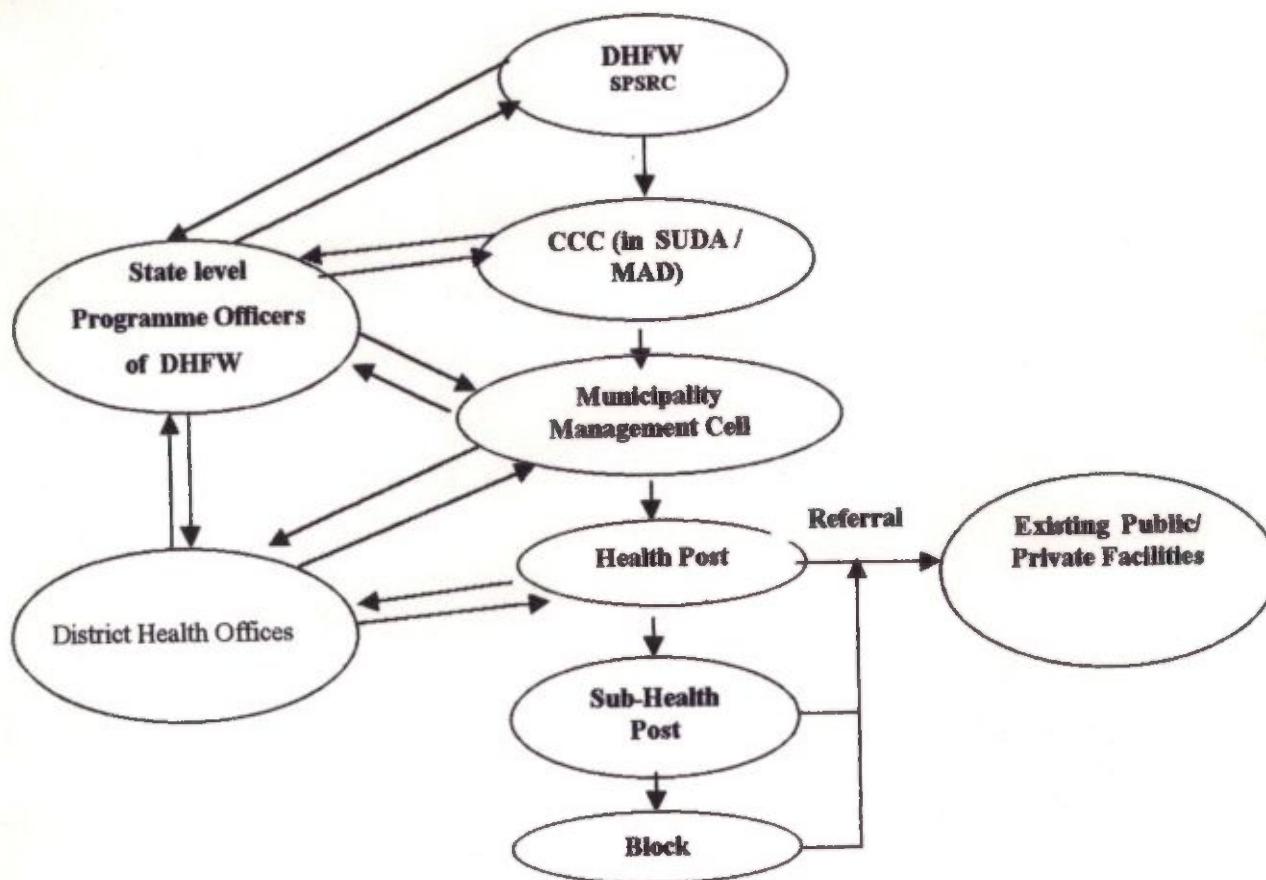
DHFW
SPSRC

CCC (in SUDA / MAD)

State level Programme Officers of DHFW

Municipality Management Cell

Referral

Existing Public/ Private Facilities

Health Post

District Health Offices

Sub-Health Post

Block